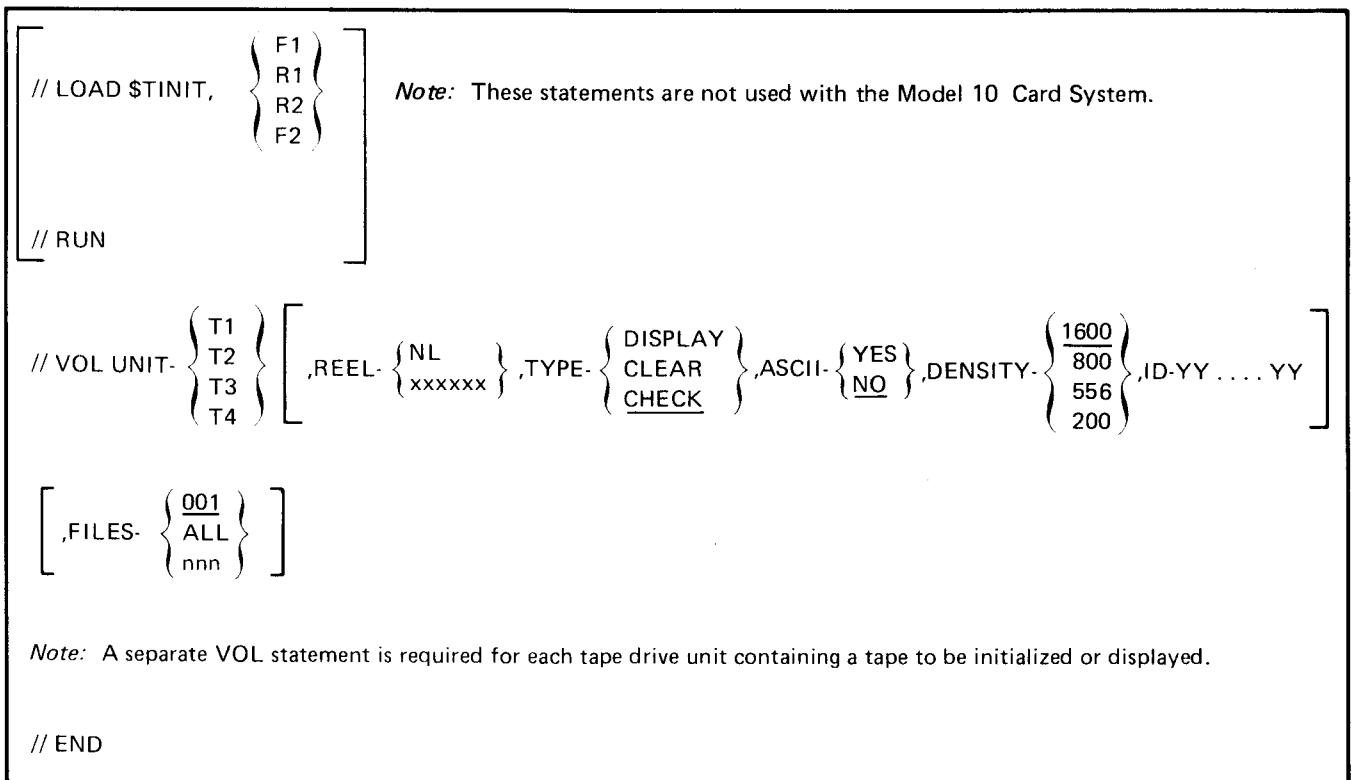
// LOAD $TINIT, F1 R1 R2 F2

// RUN

*Note:* These statements are not used with the Model 10 Card System.

// VOL UNIT- T1 T2 T3 T4 ,REEL- NL xxxxxx ,TYPE- DISPLAY CLEAR <u>CHECK</u> ,ASCII- YES <u>NO</u> ,DENSITY- <u>1600</u> 800 556 200 ,ID-YY . . . . YY

,FILES- <u>001</u> ALL nnn

*Note:* A separate VOL statement is required for each tape drive unit containing a tape to be initialized or displayed.

// END